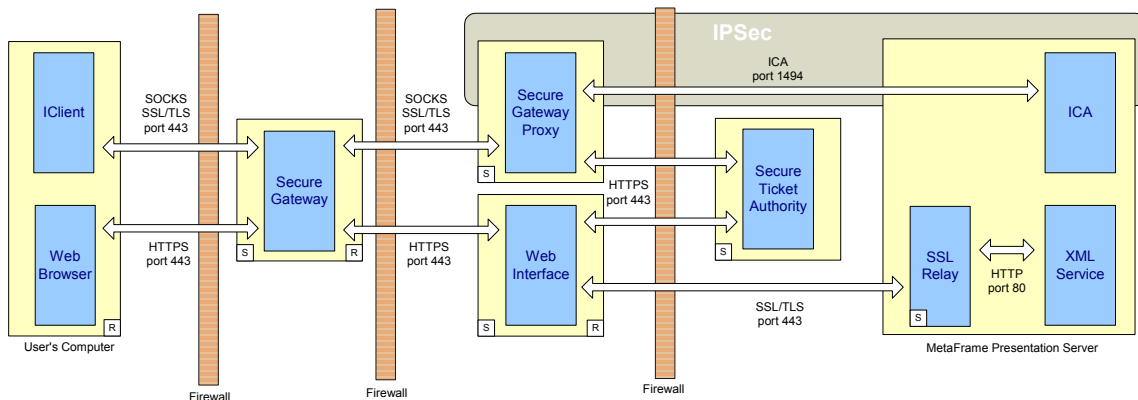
IPSec

IClient

Web Browser

R

User's Computer

SOCKS SSL/TLS port 443

HTTPS port 443

Firewall

Secure Gateway

S

R

Firewall

SOCKS SSL/TLS port 443

HTTPS port 443

Secure Gateway Proxy

S

Web Interface

S

R

HTTPS port 443

Firewall

ICA port 1494

Secure Ticket Authority

SSL/TLS port 443

ICA

SSL Relay

S

HTTP port 80

XML Service

MetaFrame Presentation Server